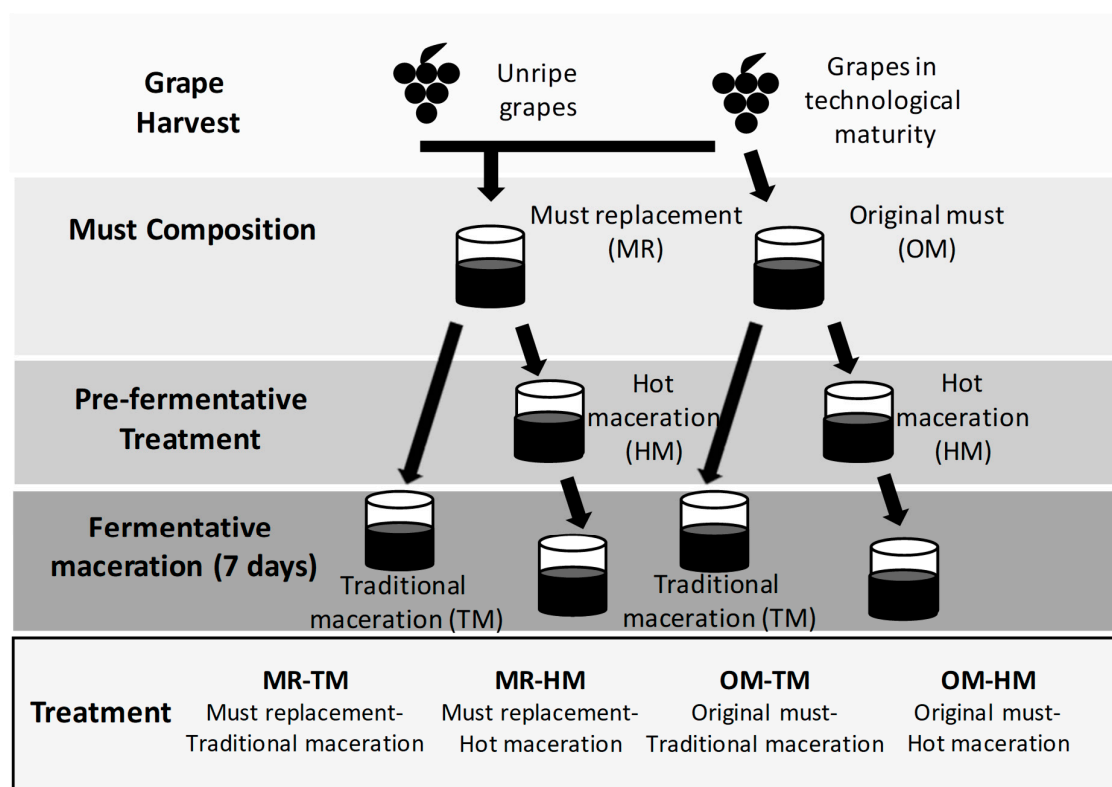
Grape Harvest

Unripe grapes

Grapes in technological maturity

Must Composition

Must replacement (MR)

Original must (OM)

Pre-fermentative Treatment

Hot maceration (HM)

Hot maceration (HM)

Fermentative maceration (7 days)

Traditional maceration (TM)

Traditional maceration (TM)

Treatment

MR-TM
Must replacement-Traditional maceration

MR-HM
Must replacement-Hot maceration

OM-TM
Original must-Traditional maceration

OM-HM
Original must-Hot maceration